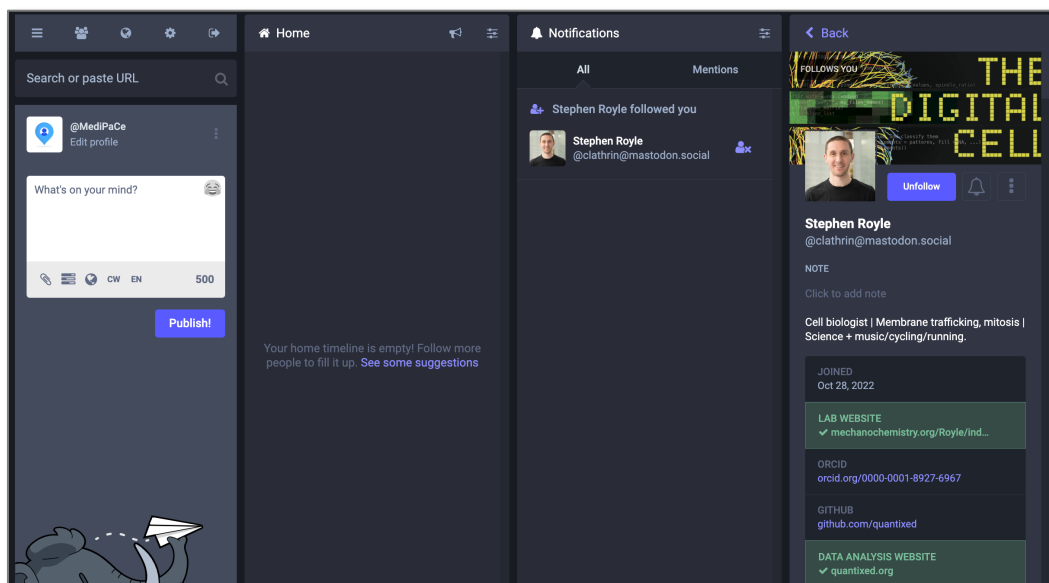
Search or paste URL

@MediPaCe
Edit profile

What's on your mind?

CW EN 500

Publish!

Home

Your home timeline is empty! Follow more people to fill it up. See some suggestions

Notifications

All Mentions

Stephen Royle followed you

Stephen Royle
@clathrin@mastodon.social

Back

FOLLOWS YOU

THE DIGITAL CELL

Unfollow

Stephen Royle
@clathrin@mastodon.social

NOTE

Click to add note

Cell biologist | Membrane trafficking, mitosis | Science + music/cycling/running.

JOINED
Oct 28, 2022

LAB WEBSITE
✔ mechanochemistry.org/Royle/ind...

ORCID
orcid.org/0000-0001-8927-6967

GITHUB
github.com/quantixed

DATA ANALYSIS WEBSITE
✔ quantixed.org